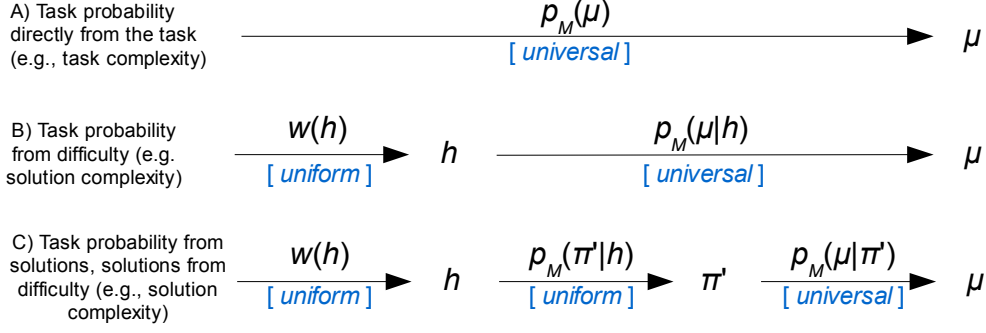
A) Task probability directly from the task (e.g., task complexity)

$p_M(\mu)$
[ universal ]
$\mu$

B) Task probability from difficulty (e.g. solution complexity)

$w(h)$
[ uniform ]
$h$
$p_M(\mu|h)$
[ universal ]
$\mu$

C) Task probability from solutions, solutions from difficulty (e.g., solution complexity)

$w(h)$
[ uniform ]
$h$
$p_M(\pi'|h)$
[ uniform ]
$\pi'$
$p_M(\mu|\pi')$
[ universal ]
$\mu$